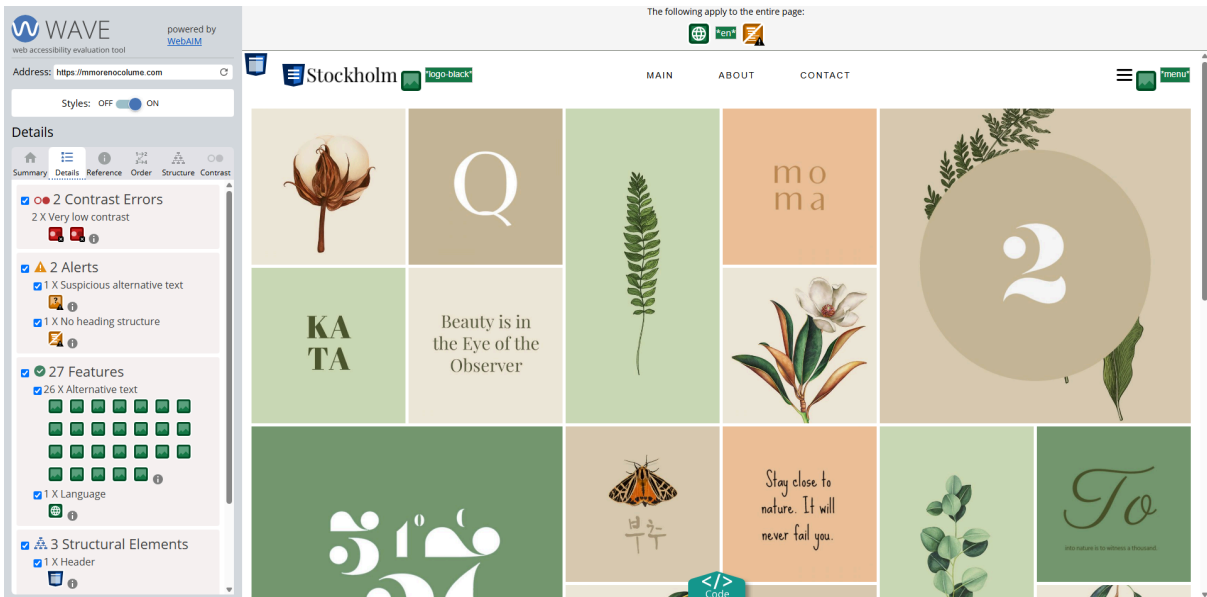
WAVE
web accessibility evaluation tool
powered by
WebAIM

Address: https://mmorenocolume.com

Styles: OFF ON

Details

Summary Details Reference Order Structure Contrast

2 Contrast Errors
2 X Very low contrast

2 Alerts
1 X Suspicious alternative text
1 X No heading structure

27 Features
26 X Alternative text
1 X Language

3 Structural Elements
1 X Header

The following apply to the entire page:
*en*

Stockholm *logo-black*
MAIN ABOUT CONTACT
*menu*

Q
mo ma
2
KA TA
Beauty is in the Eye of the Observer
Stay close to nature. It will never fail you.
To
into nature is to witness a thousand...
Code